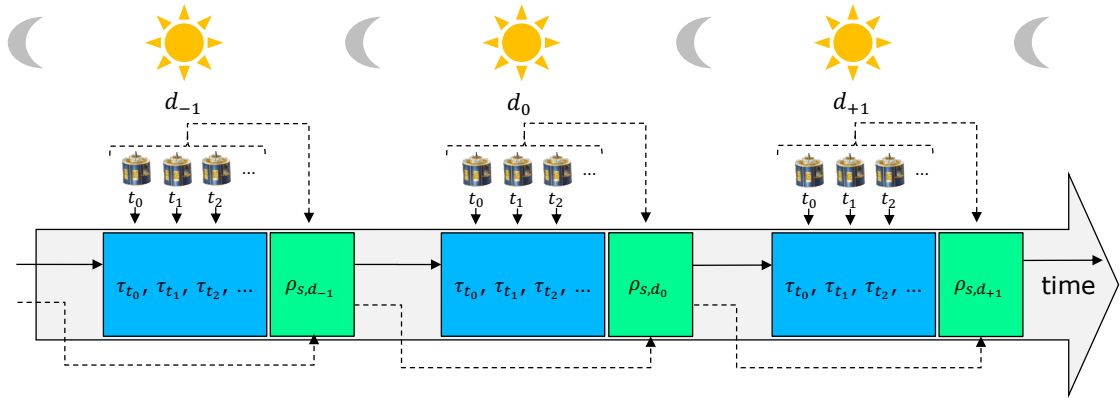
$d_{-1}$

$d_0$

$d_{+1}$

...

$t_0$ $t_1$ $t_2$

...

$t_0$ $t_1$ $t_2$

...

$t_0$ $t_1$ $t_2$

$\tau_{t_0}, \tau_{t_1}, \tau_{t_2}, \ldots$

$\rho_{s,d_{-1}}$

$\tau_{t_0}, \tau_{t_1}, \tau_{t_2}, \ldots$

$\rho_{s,d_0}$

$\tau_{t_0}, \tau_{t_1}, \tau_{t_2}, \ldots$

$\rho_{s,d_{+1}}$

time